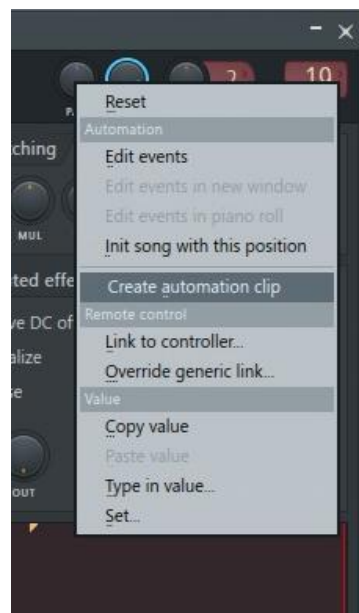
- ×

2 10

P

ching

MUL

ted effe

ve DC of

alize

e

OUT

Reset
Automation
Edit events
Edit events in new window
Edit events in piano roll
Init song with this position
Create automation clip
Remote control
Link to controller...
Override generic link...
Value
Copy value
Paste value
Type in value...
Set...